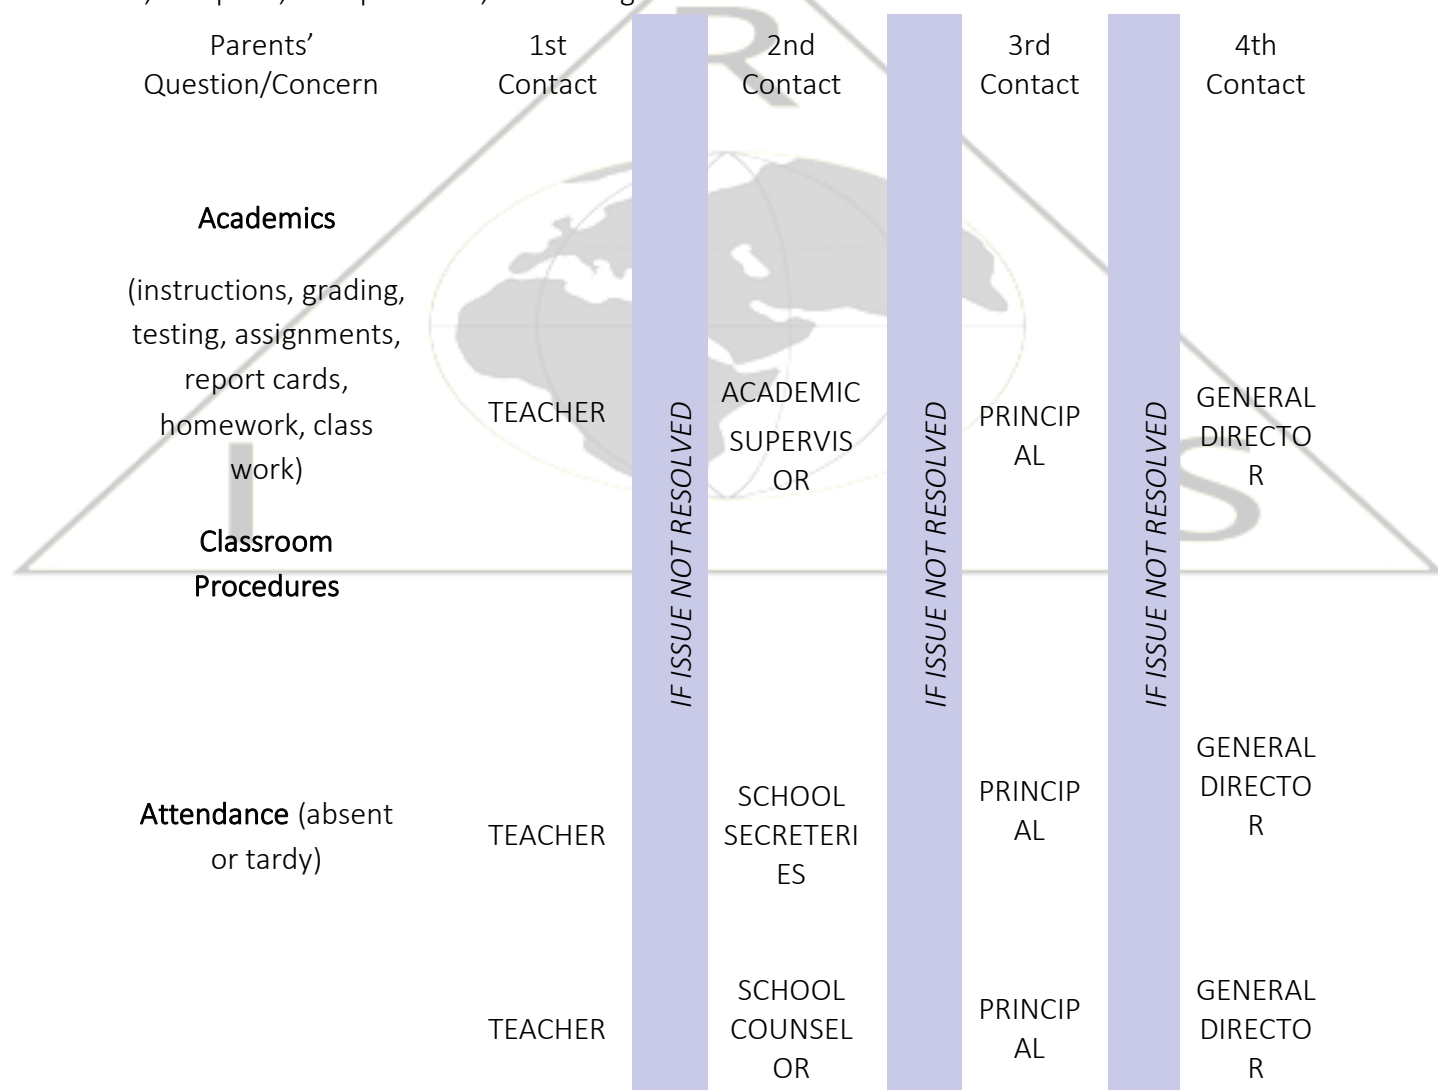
| Parents' Question/Concern | 1st Contact | | 2nd Contact | | 3rd Contact | | 4th Contact |
|---|---|---|---|---|---|---|---|
| **Academics** (instructions, grading, testing, assignments, report cards, homework, class work) **Classroom Procedures** | TEACHER | IF ISSUE NOT RESOLVED | ACADEMIC SUPERVIS OR | IF ISSUE NOT RESOLVED | PRINCIP AL | IF ISSUE NOT RESOLVED | GENERAL DIRECTO R |
| **Attendance** (absent or tardy) | TEACHER | | SCHOOL SECRETERI ES | | PRINCIP AL | | GENERAL DIRECTO R |
| | TEACHER | | SCHOOL COUNSEL OR | | PRINCIP AL | | GENERAL DIRECTO R |